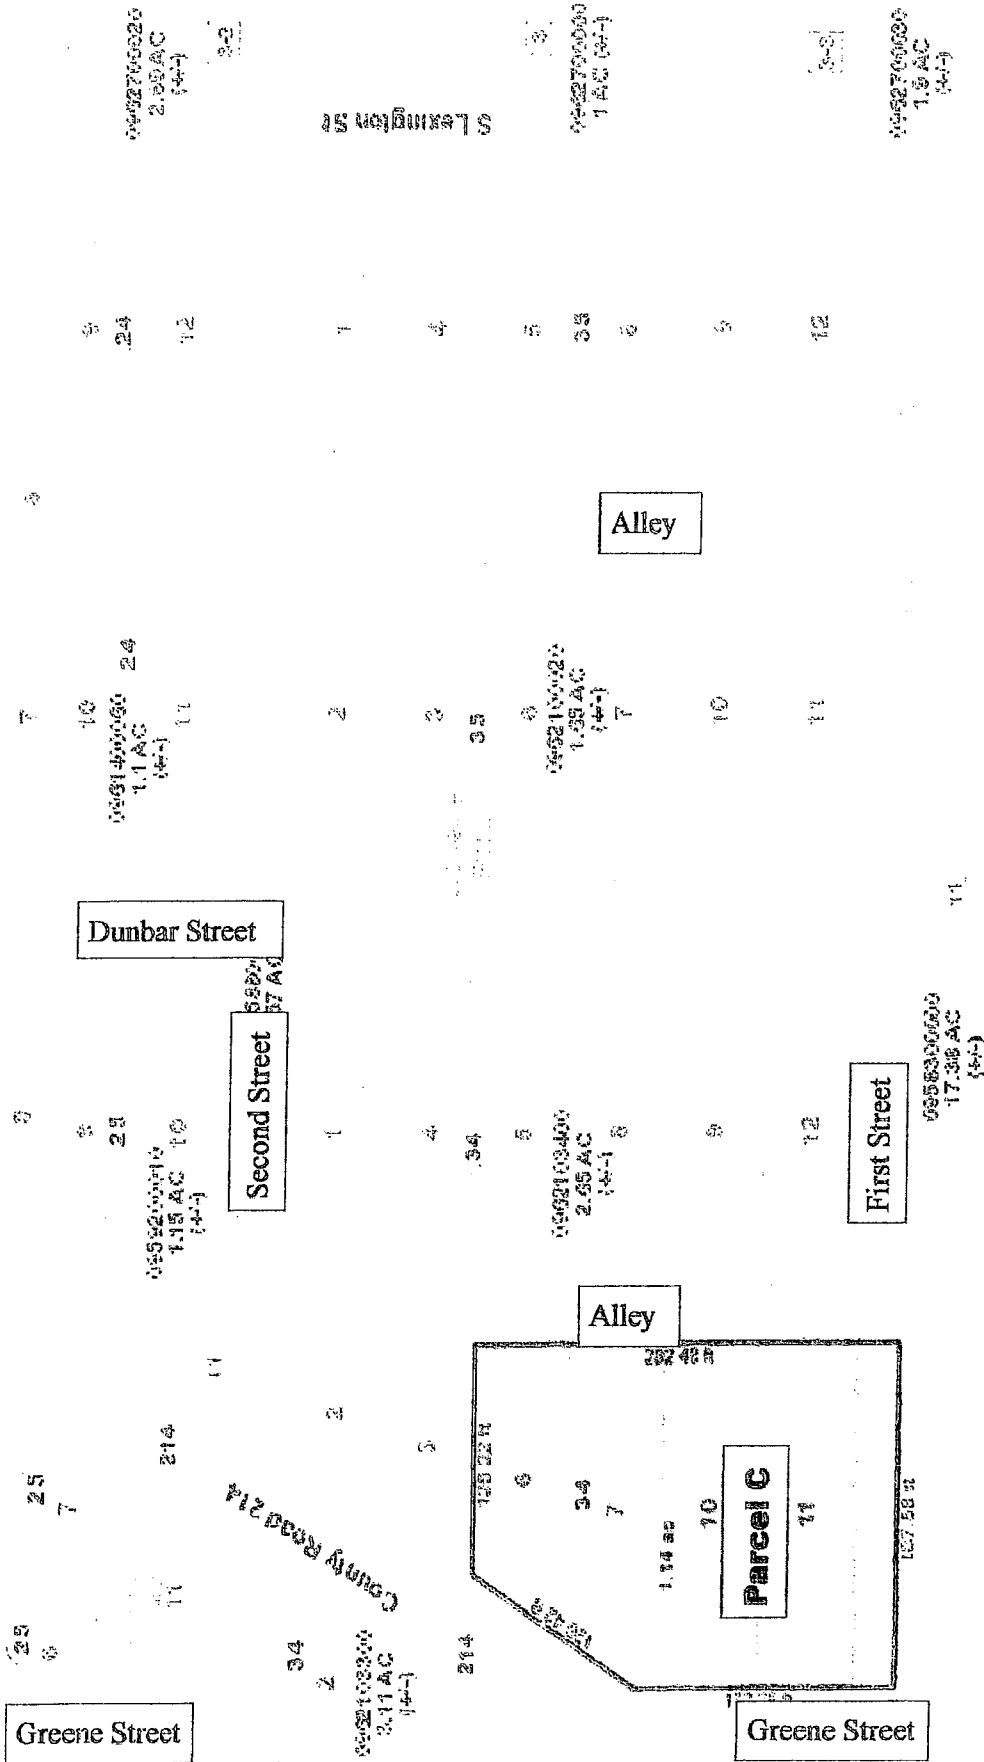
0452700020
2.59 AC
(+/-)

S Lexington St

0452700030
1 AC (+/-)

0452700030
1.5 AC
(+/-)

9
24
12
1
4
5
35
6
5
12

Alley

7
10
0631400050
1.1 AC
(+/-)
11
24
2
3
35
0621100020
1.35 AC
(+/-)
7
10
11

Dunbar Street

Second Street

8
25
0632000010
1.15 AC
(+/-)
10
1
4
34
5
0621103400
2.65 AC
(+/-)
8
9
12

First Street

0636300000
17.38 AC
(+/-)

11

Alley

11
214
2
5
25
7
11
County Road 214

185.22 ft
252.48 ft
6
34
7
10
1.14 ac
Parcel C
11
157.58 ft

25
9
34
2
0621103300
3.11 AC
(+/-)
214

Greene Street

Greene Street